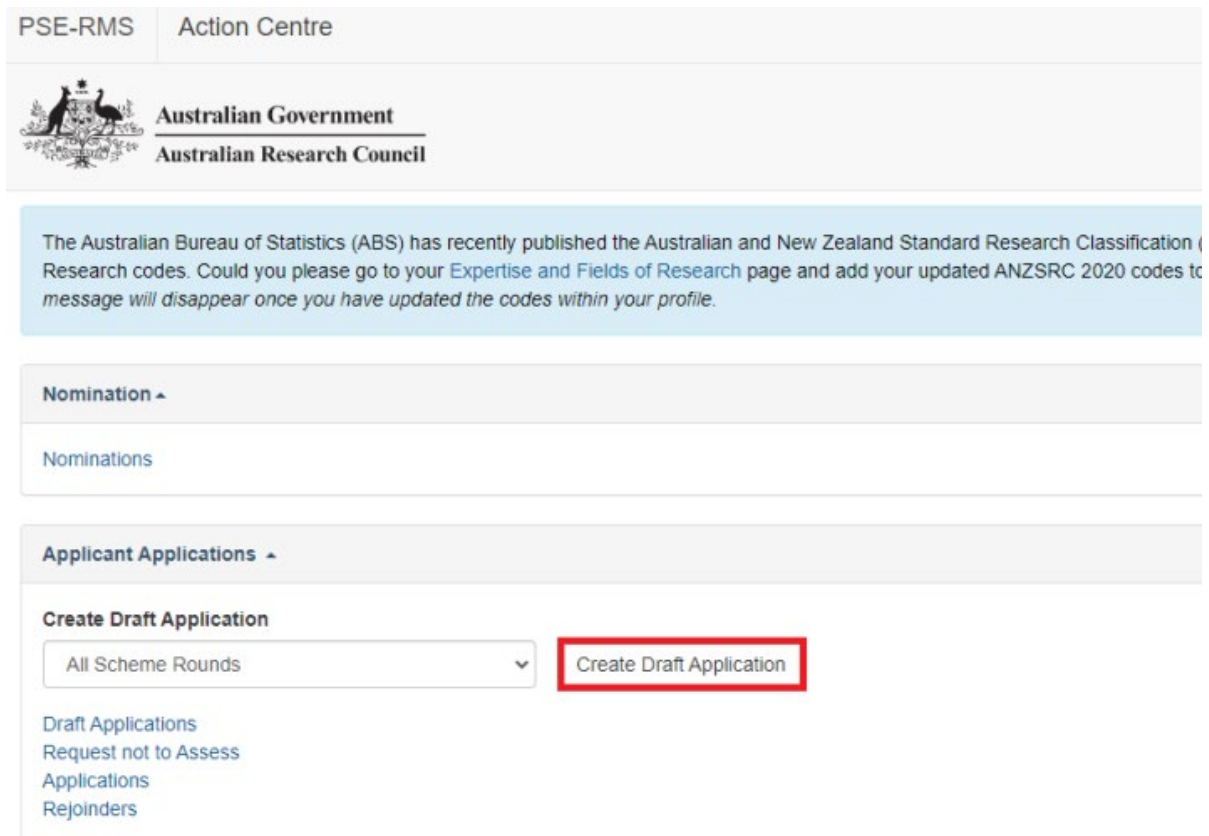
PSE-RMS Action Centre

Australian Government
Australian Research Council

The Australian Bureau of Statistics (ABS) has recently published the Australian and New Zealand Standard Research Classification ( Research codes. Could you please go to your Expertise and Fields of Research page and add your updated ANZSRC 2020 codes to message will disappear once you have updated the codes within your profile.

Nomination ▴

Nominations

Applicant Applications ▴

Create Draft Application

All Scheme Rounds

Create Draft Application

Draft Applications
Request not to Assess
Applications
Rejoinders